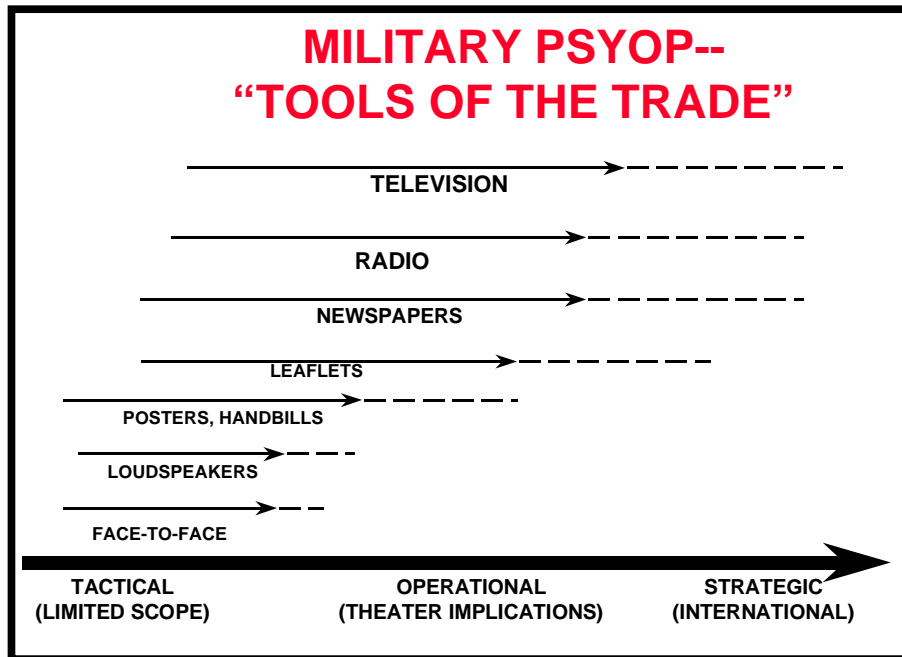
MILITARY PSYOP--
“TOOLS OF THE TRADE”

TELEVISION

RADIO

NEWSPAPERS

LEAFLETS

POSTERS, HANDBILLS

LOUDSPEAKERS

FACE-TO-FACE

TACTICAL
(LIMITED SCOPE)

OPERATIONAL
(THEATER IMPLICATIONS)

STRATEGIC
(INTERNATIONAL)